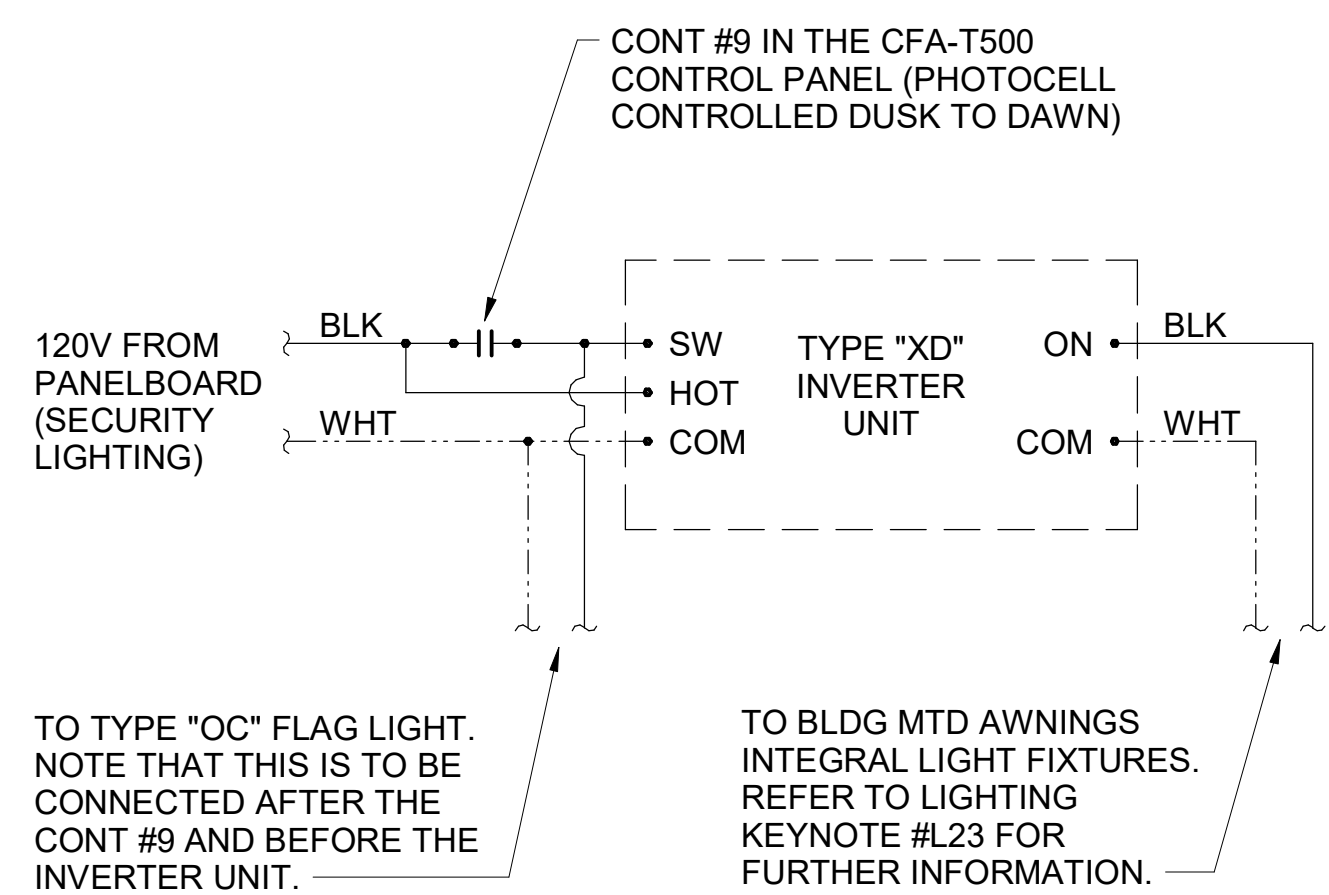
CONT #9 IN THE CFA-T500 CONTROL PANEL (PHOTOCELL CONTROLLED DUSK TO DAWN)

120V FROM PANELBOARD (SECURITY LIGHTING)

BLK

WHT

SW

HOT

COM

TYPE "XD" INVERTER UNIT

ON

COM

BLK

WHT

TO TYPE "OC" FLAG LIGHT. NOTE THAT THIS IS TO BE CONNECTED AFTER THE CONT #9 AND BEFORE THE INVERTER UNIT.

TO BLDG MTD AWNINGS INTEGRAL LIGHT FIXTURES. REFER TO LIGHTING KEYNOTE #L23 FOR FURTHER INFORMATION.